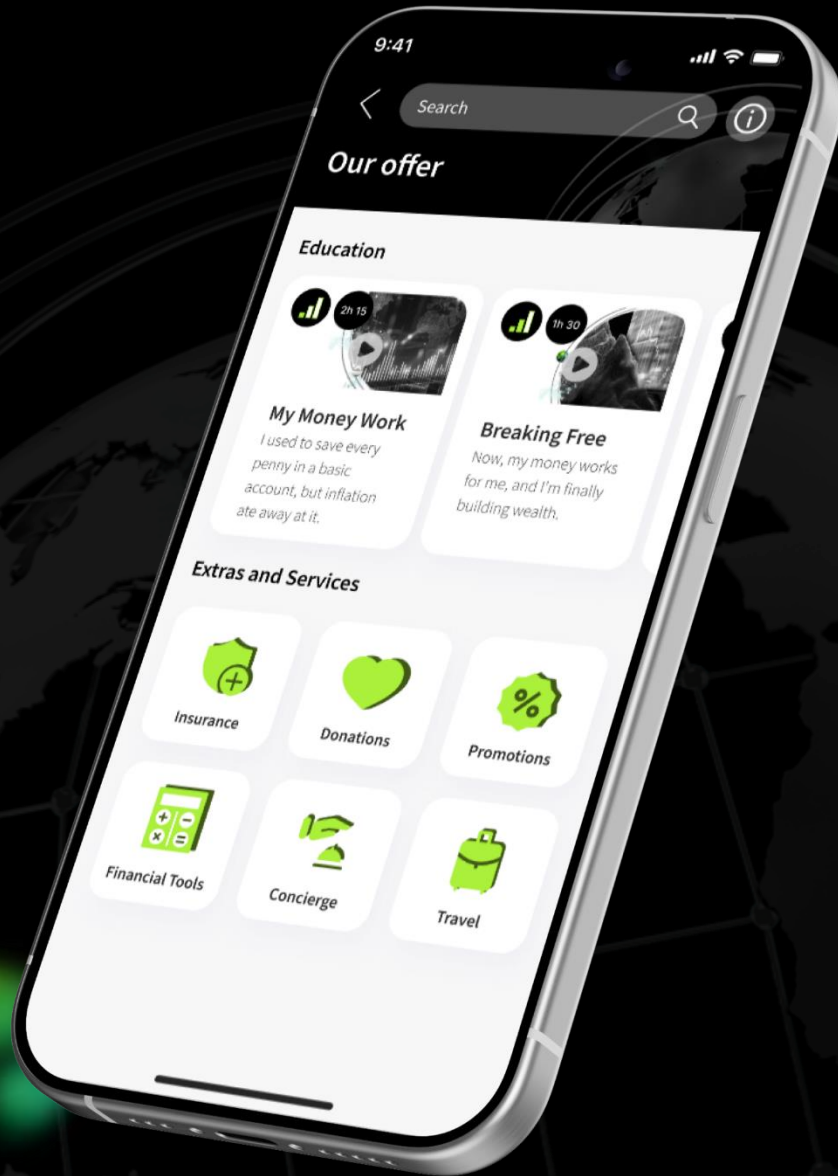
9:41

Search

Our offer

Education

2h 15

My Money Work

I used to save every penny in a basic account, but inflation ate away at it.

1h 30

Breaking Free

Now, my money works for me, and I'm finally building wealth.

Extras and Services

Insurance

Donations

Promotions

Financial Tools

Concierge

Travel